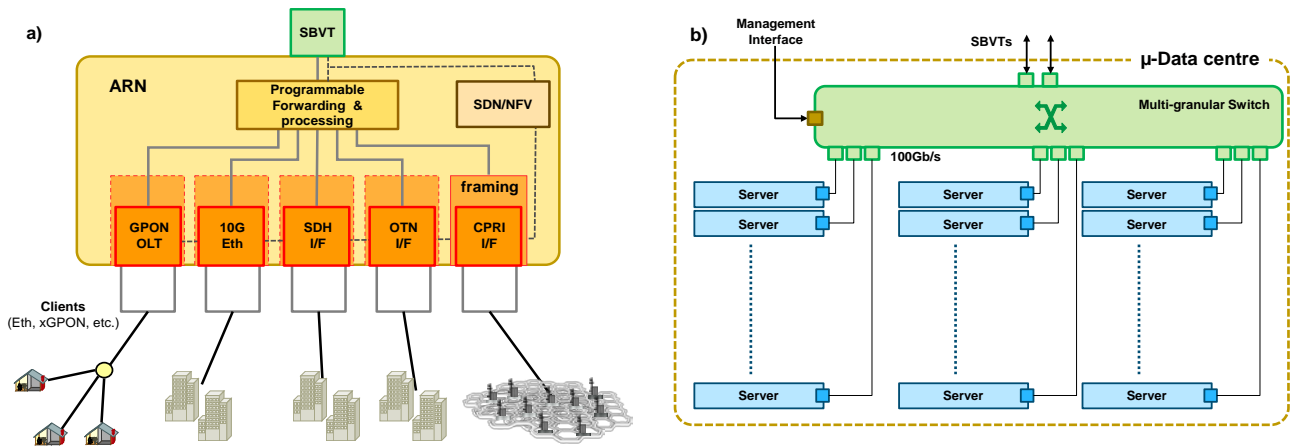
a)

SBVT

ARN

Programmable Forwarding & processing

SDN/NFV

framing

GPON OLT

10G Eth

SDH I/F

OTN I/F

CPRI I/F

Clients
(Eth, xGPON, etc.)

b)

Management Interface

SBVTs

μ-Data centre

Multi-granular Switch

100Gb/s

Server

Server

Server

Server

Server

Server

Server

Server

Server